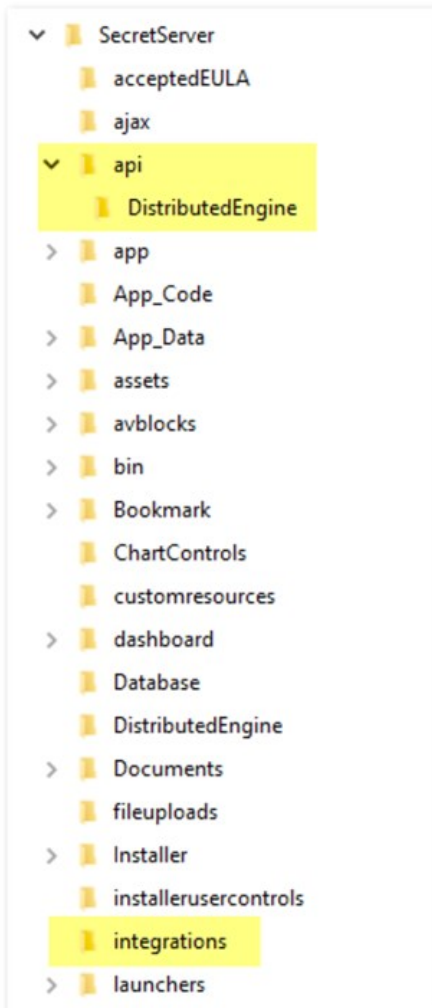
SecretServer
acceptedEULA
ajax
api
DistributedEngine
app
App_Code
App_Data
assets
avblocks
bin
Bookmark
ChartControls
customresources
dashboard
Database
DistributedEngine
Documents
fileuploads
Installer
installerusercontrols
integrations
launchers